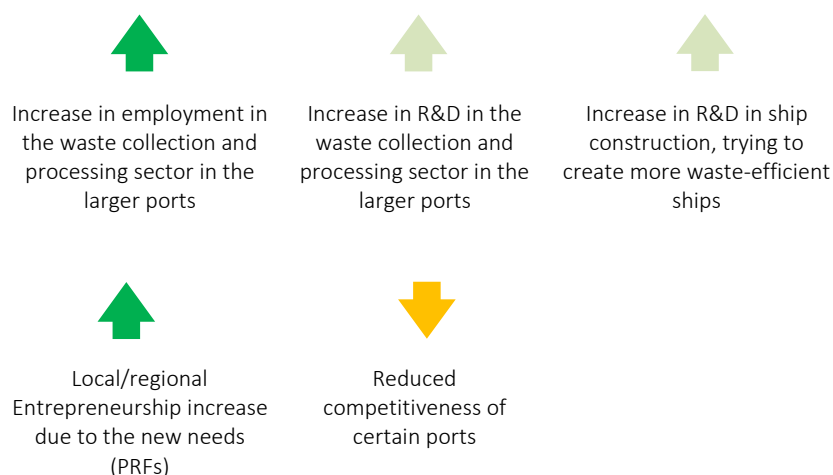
Increase in employment in the waste collection and processing sector in the larger ports

Increase in R&D in the waste collection and processing sector in the larger ports

Increase in R&D in ship construction, trying to create more waste-efficient ships

Local/regional Entrepreneurship increase due to the new needs (PRFs)

Reduced competitiveness of certain ports